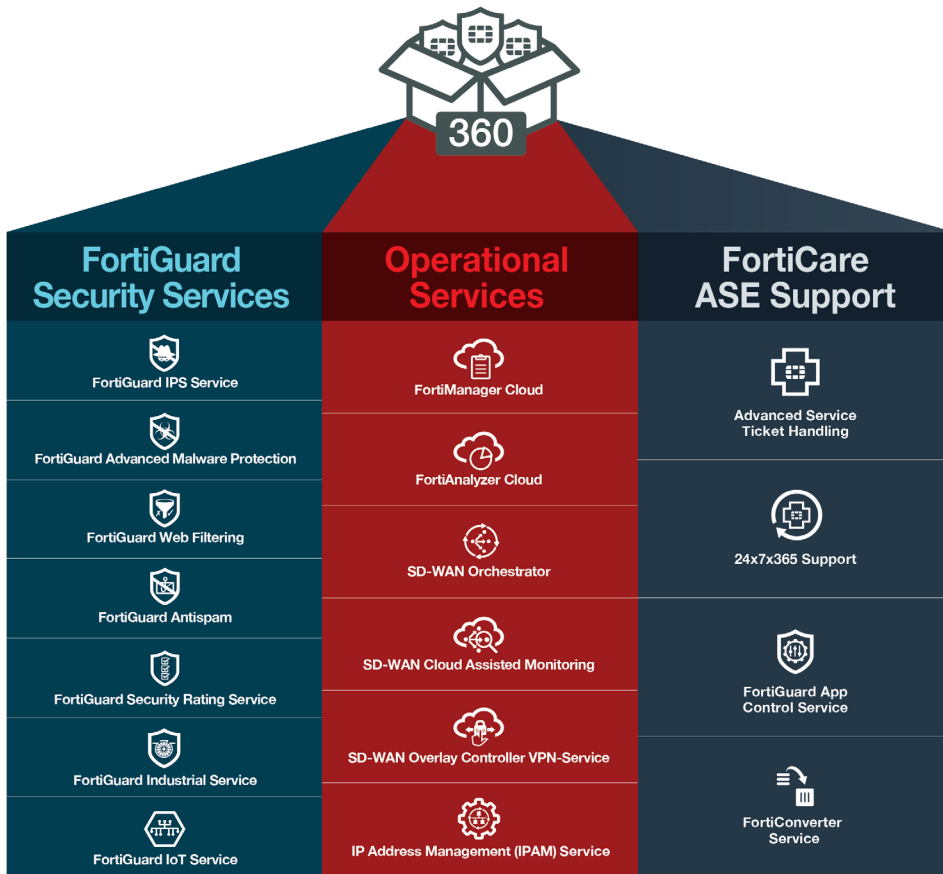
360

FortiGuard Security Services

FortiGuard IPS Service

FortiGuard Advanced Malware Protection

FortiGuard Web Filtering

FortiGuard Antispam

FortiGuard Security Rating Service

FortiGuard Industrial Service

FortiGuard IoT Service

Operational Services

FortiManager Cloud

FortiAnalyzer Cloud

SD-WAN Orchestrator

SD-WAN Cloud Assisted Monitoring

SD-WAN Overlay Controller VPN-Service

IP Address Management (IPAM) Service

FortiCare ASE Support

Advanced Service Ticket Handling

24x7x365 Support

FortiGuard App Control Service

FortiConverter Service